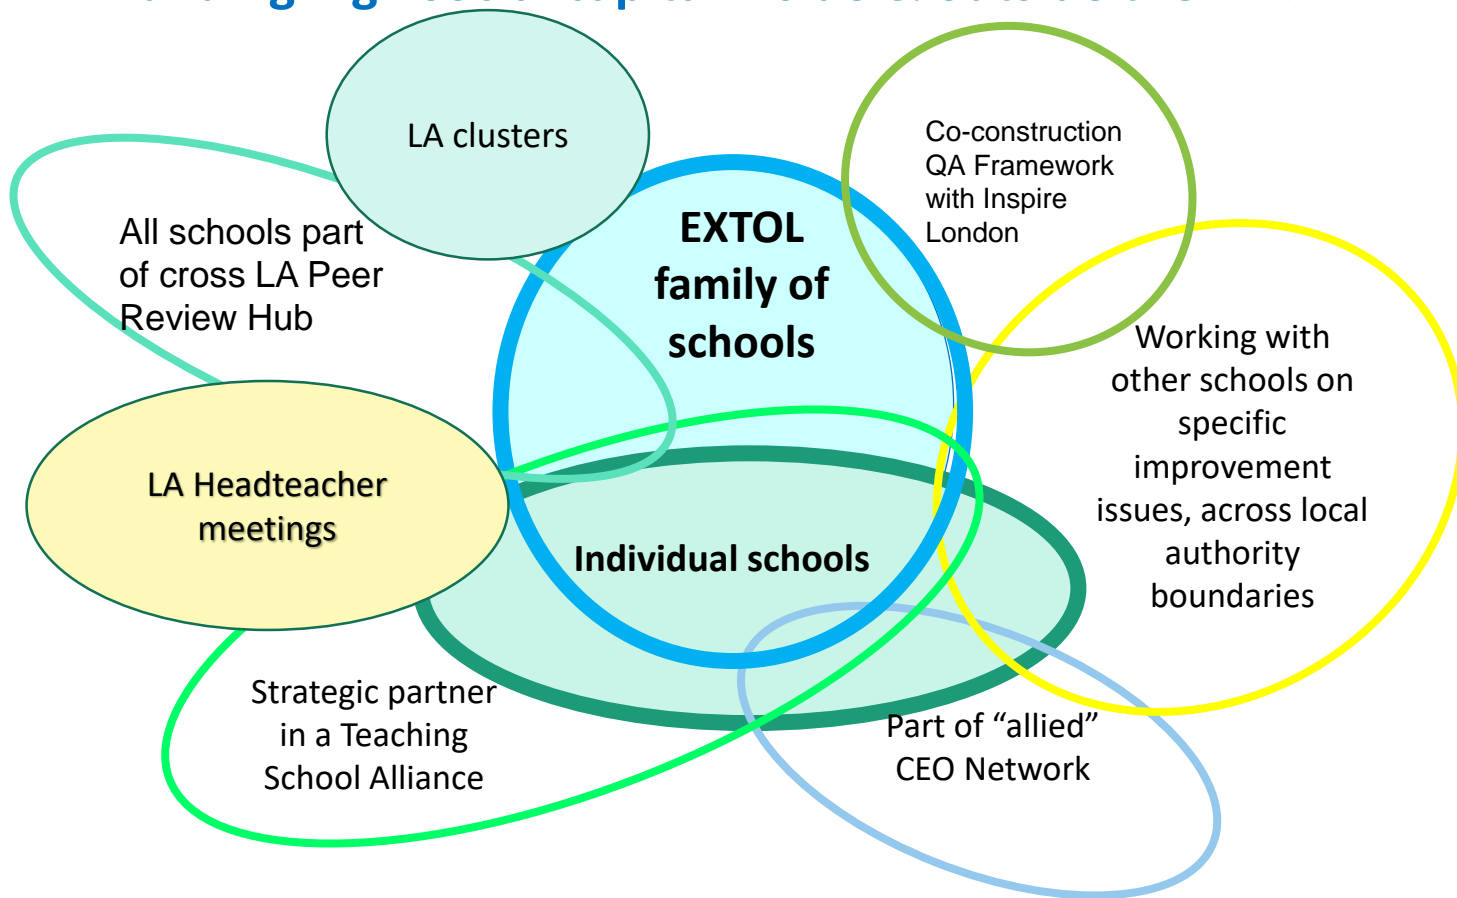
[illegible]

LA clusters

Co-construction QA Framework with Inspire London

All schools part of cross LA Peer Review Hub

EXTOL family of schools

Working with other schools on specific improvement issues, across local authority boundaries

LA Headteacher meetings

Individual schools

Strategic partner in a Teaching School Alliance

Part of “allied” CEO Network